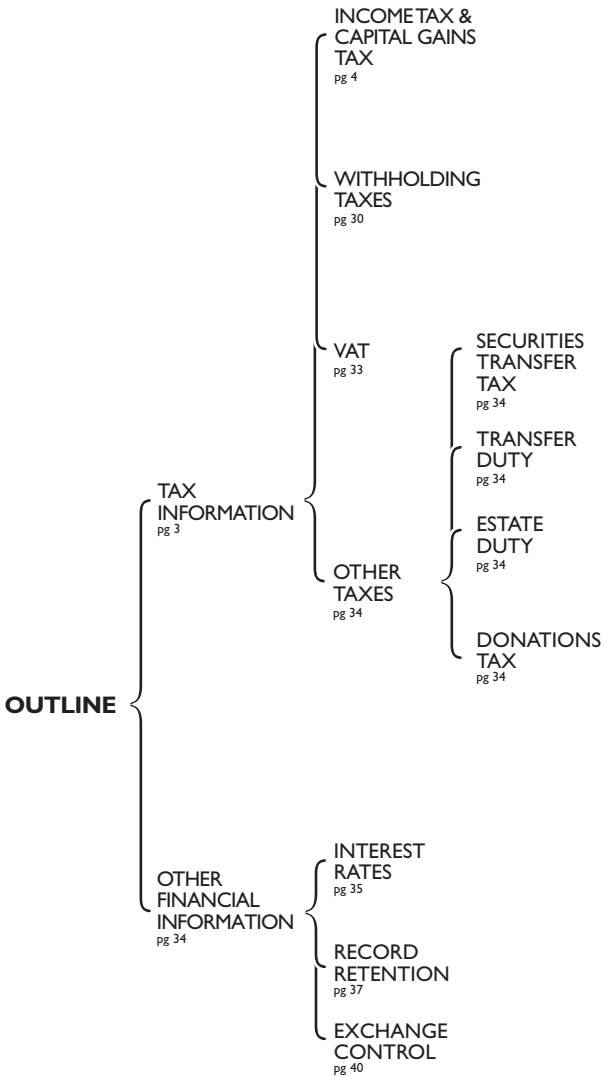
OUTLINE

TAX INFORMATION
pg 3

INCOME TAX & CAPITAL GAINS TAX
pg 4

WITHHOLDING TAXES
pg 30

VAT
pg 33

OTHER TAXES
pg 34

SECURITIES TRANSFER TAX
pg 34

TRANSFER DUTY
pg 34

ESTATE DUTY
pg 34

DONATIONS TAX
pg 34

OTHER FINANCIAL INFORMATION
pg 34

INTEREST RATES
pg 35

RECORD RETENTION
pg 37

EXCHANGE CONTROL
pg 40